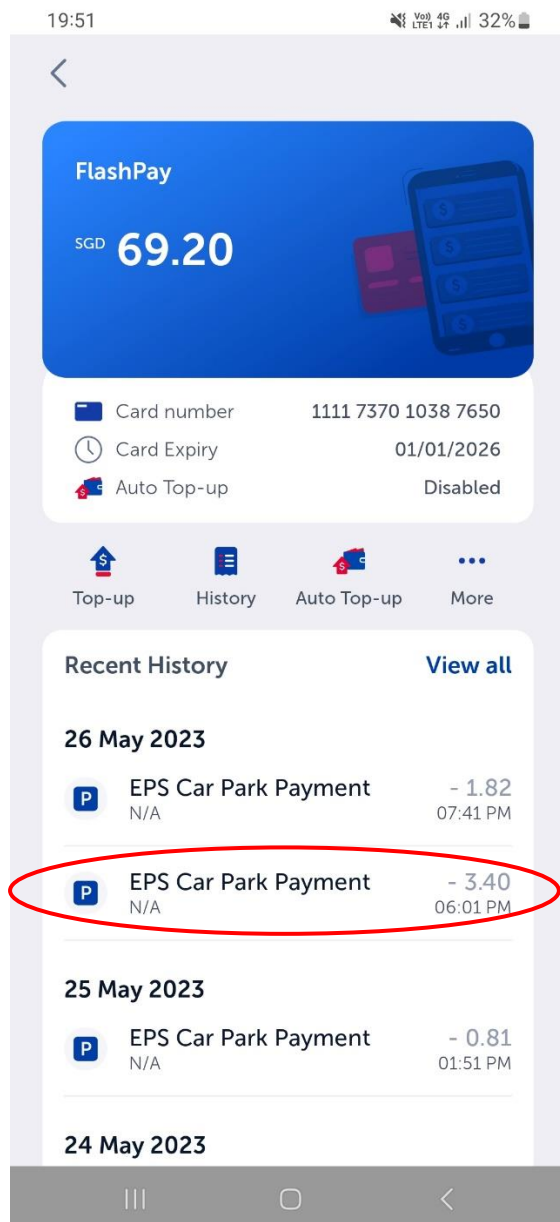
19:51 Vo)) LTE1 4G 32%

FlashPay

SGD 69.20

Card number 1111 7370 1038 7650
Card Expiry 01/01/2026
Auto Top-up Disabled

Top-up History Auto Top-up More

Recent History View all

26 May 2023

P EPS Car Park Payment - 1.82
N/A 07:41 PM

P EPS Car Park Payment - 3.40
N/A 06:01 PM

25 May 2023

P EPS Car Park Payment - 0.81
N/A 01:51 PM

24 May 2023